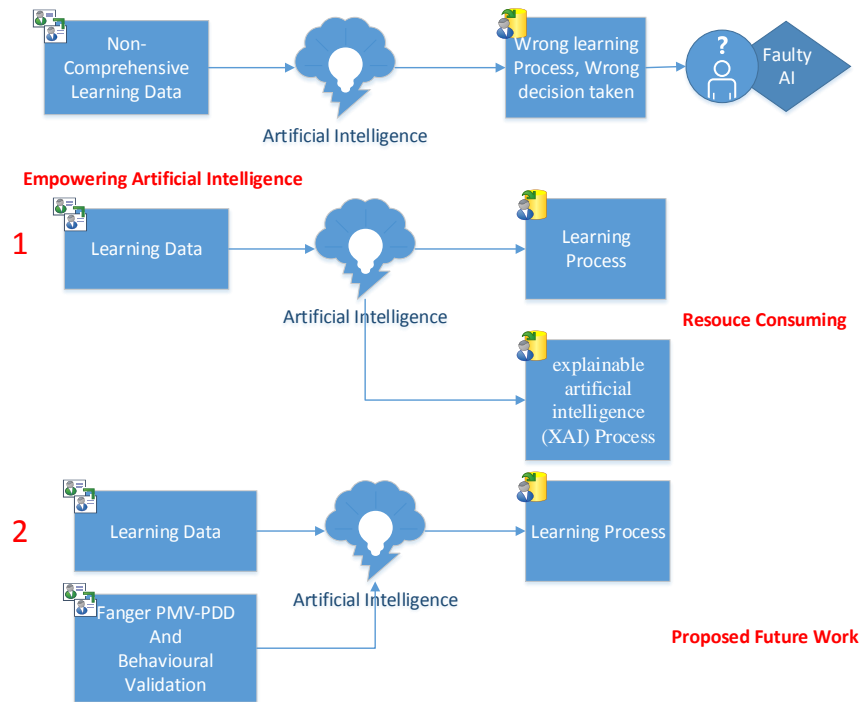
Non-Comprehensive Learning Data

Artificial Intelligence

Wrong learning Process, Wrong decision taken

?

Faulty AI

Empowering Artificial Intelligence

1

Learning Data

Artificial Intelligence

Learning Process

Resouce Consuming

explainable artificial intelligence (XAI) Process

2

Learning Data

Fanger PMV-PDD And Behavioural Validation

Artificial Intelligence

Learning Process

Proposed Future Work